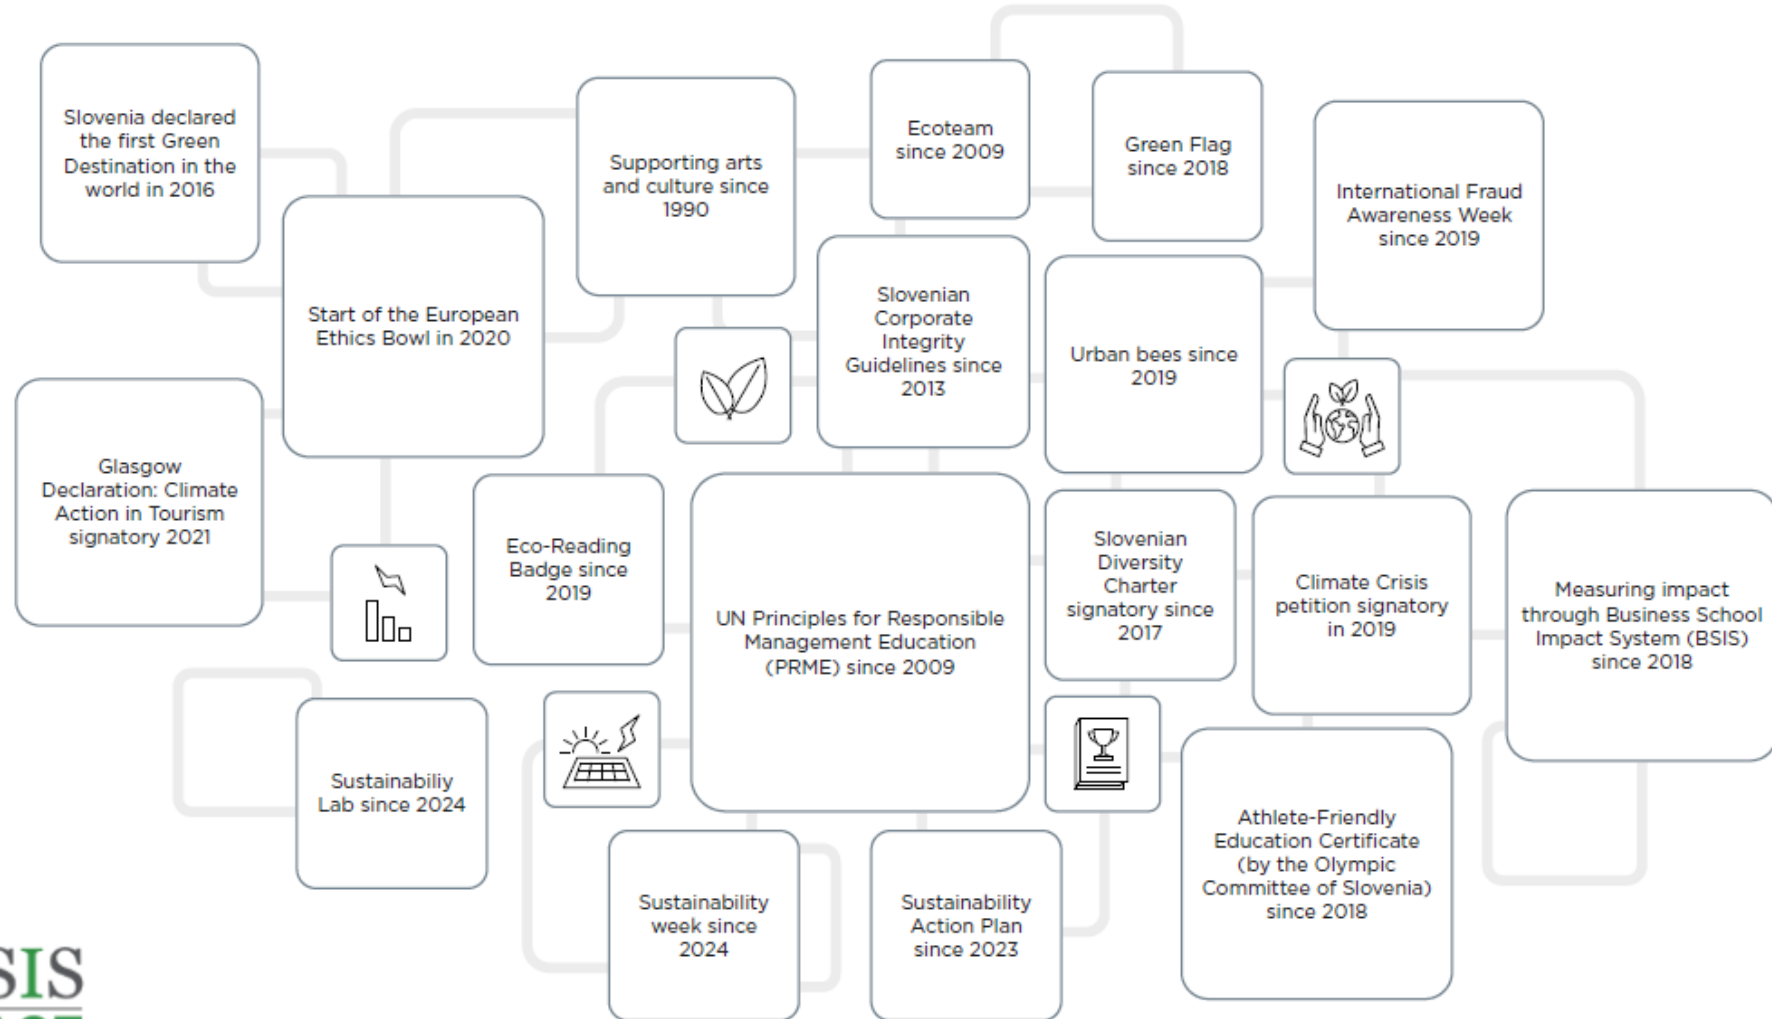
Slovenia declared the first Green Destination in the world in 2016

Supporting arts and culture since 1990

Ecoteam since 2009

Green Flag since 2018

International Fraud Awareness Week since 2019

Start of the European Ethics Bowl in 2020

Slovenian Corporate Integrity Guidelines since 2013

Urban bees since 2019

Glasgow Declaration: Climate Action in Tourism signatory 2021

Eco-Reading Badge since 2019

UN Principles for Responsible Management Education (PRME) since 2009

Slovenian Diversity Charter signatory since 2017

Climate Crisis petition signatory in 2019

Measuring impact through Business School Impact System (BSIS) since 2018

Sustainabiliy Lab since 2024

Athlete-Friendly Education Certificate (by the Olympic Committee of Slovenia) since 2018

Sustainability week since 2024

Sustainability Action Plan since 2023

SIS